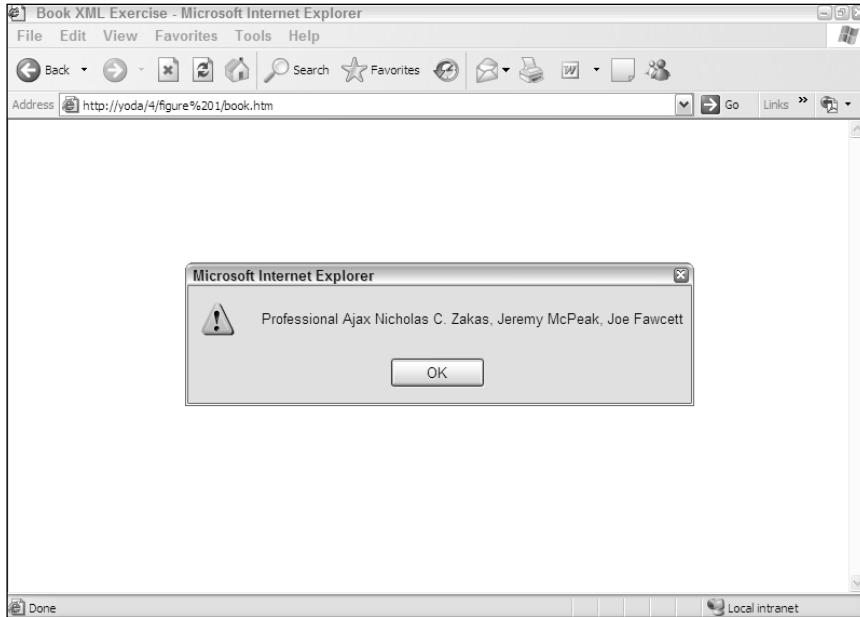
Book XML Exercise - Microsoft Internet Explorer

File Edit View Favorites Tools Help

Back Search Favorites

Address http://yoda/4/figure%201/book.htm Go Links »

Microsoft Internet Explorer

Professional Ajax Nicholas C. Zakas, Jeremy McPeak, Joe Fawcett

OK

Done Local intranet